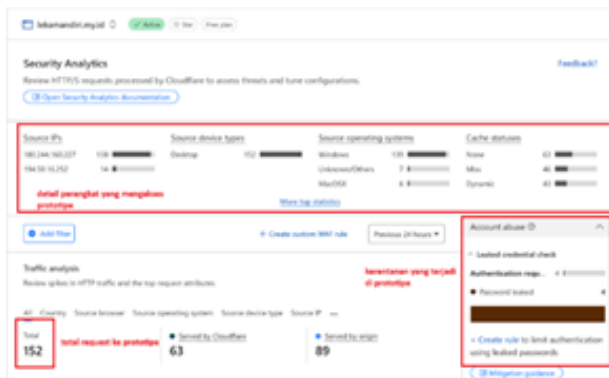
lekamandiri.my.id Active Star Free plan

Security Analytics

Feedback?

Review HTTP/S requests processed by Cloudflare to assess threats and tune configurations.

Open Security Analytics documentation

Source IPs
180.244.163.227 138
194.50.16.252 14

Source device types
Desktop 152

Source operating systems
Windows 139
Unknown/Others 7
MacOSX 6

Cache statuses
None 63
Miss 46
Dynamic 43

detail perangkat yang mengakses prototipe

More top statistics

Add filter

Create custom WAF rule

Previous 24 hours

Account abuse

Leaked credential check

Authentication requ...

Password leaked

Create rule to limit authentication using leaked passwords

Mitigation guidance

kerentanan yang terjadi di prototipe

Traffic analysis

Review spikes in HTTP traffic and the top request attributes.

All Country Source browser Source operating system Source device type Source IP ...

Total
152

total request ke prototipe

Served by Cloudflare
63

Served by origin
89